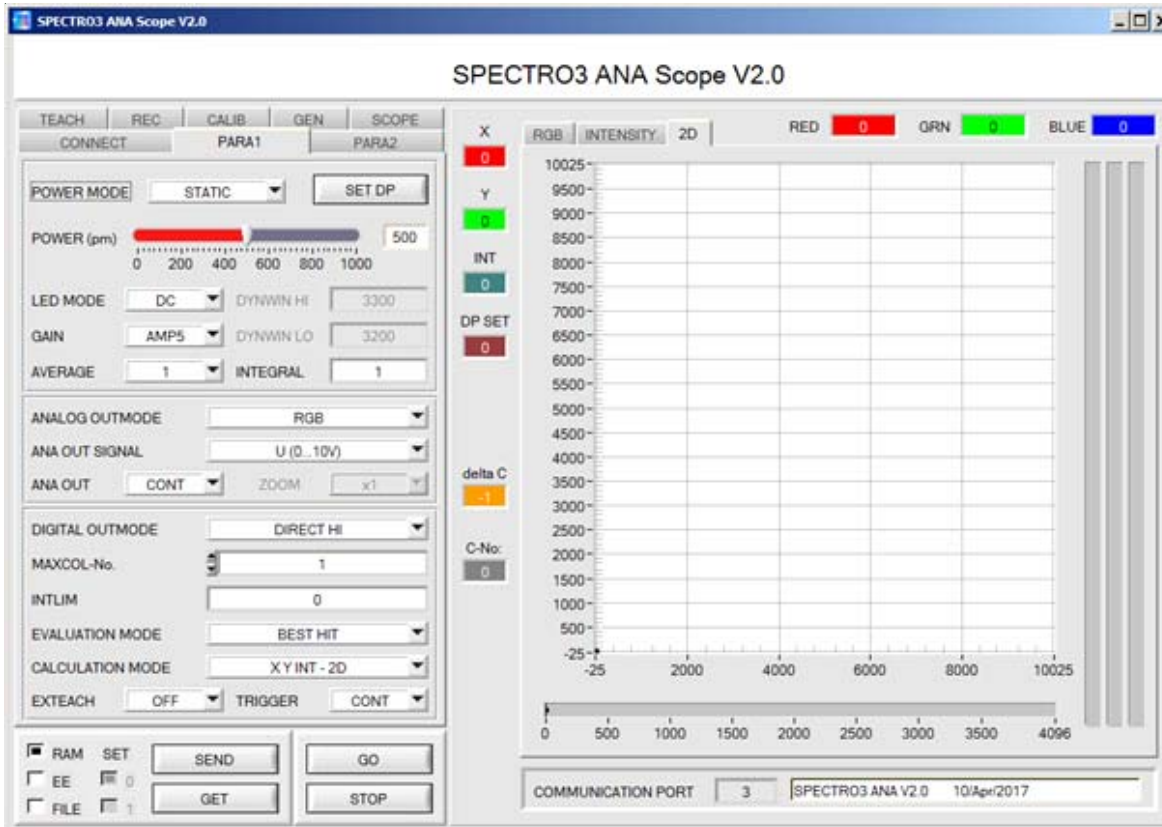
SPECTRO3 ANA Scope V2.0

SPECTRO3 ANA Scope V2.0

TEACH REC CALIB GEN SCOPE
CONNECT PARA1 PARA2

POWER MODE STATIC SET DP

POWER (pm) 500
0 200 400 600 800 1000

LED MODE DC DYNWIN HI 3300
GAIN AMP5 DYNWIN LO 3200
AVERAGE 1 INTEGRAL 1

ANALOG OUTMODE RGB
ANA OUT SIGNAL U (0...10V)
ANA OUT CONT ZOOM x1

DIGITAL OUTMODE DIRECT HI
MAXCOL-No. 1
INTLIM 0
EVALUATION MODE BEST HIT
CALCULATION MODE X Y INT - 2D
EXTEACH OFF TRIGGER CONT

RAM SET
EE 0
FILE 1
SEND GO
GET STOP

X
0
Y
0
INT
0
DP SET
0
delta C
-1
C-No:
0

RGB INTENSITY 2D
RED 0 GRN 0 BLUE 0

10025
9500
9000
8500
8000
7500
7000
6500
6000
5500
5000
4500
4000
3500
3000
2500
2000
1500
1000
500
-25
-25 2000 4000 6000 8000 10025

0 500 1000 1500 2000 2500 3000 3500 4096

COMMUNICATION PORT 3 SPECTRO3 ANA V2.0 10/Apr/2017